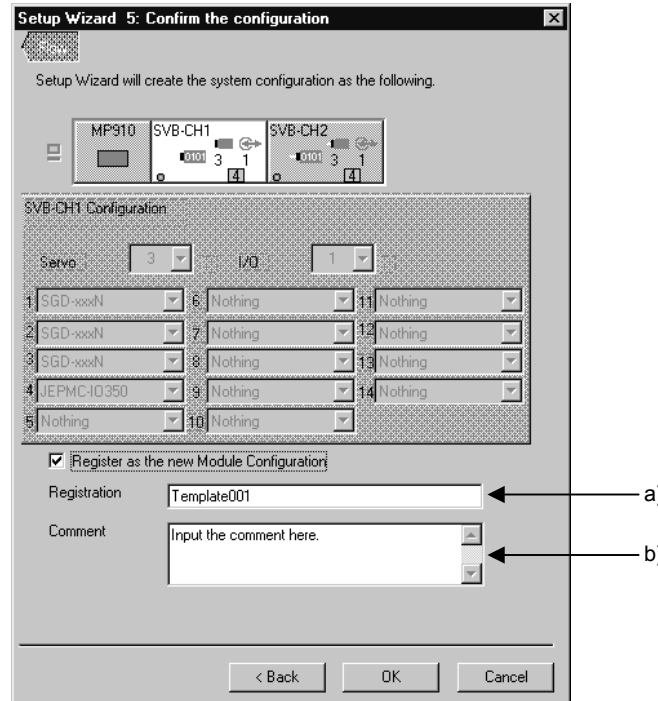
Setup Wizard 5: Confirm the configuration

New

Setup Wizard will create the system configuration as the following.

MP910

SVB-CH1 0101 3 1 4

SVB-CH2 0101 3 1 4

SVB-CH1 Configuration

Servo 3 I/O 1

1 SGD-xxxN
2 SGD-xxxN
3 SGD-xxxN
4 JEPMC-IO350
5 Nothing
6 Nothing
7 Nothing
8 Nothing
9 Nothing
10 Nothing
11 Nothing
12 Nothing
13 Nothing
14 Nothing

Register as the new Module Configuration

Registration Template001

Comment Input the comment here.

a)

b)

< Back OK Cancel